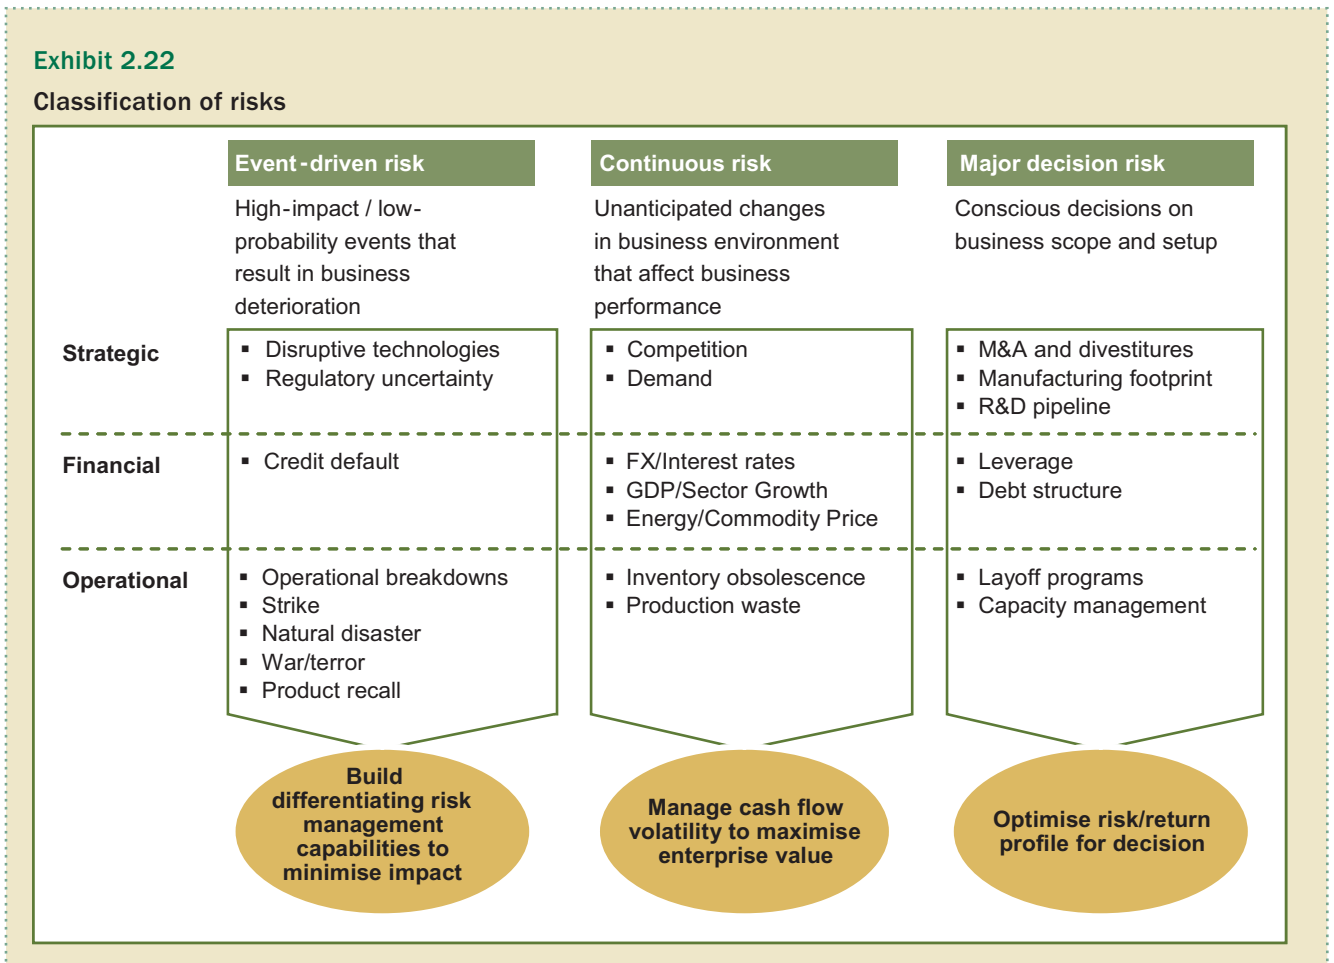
Exhibit 2.22

Classification of risks

| | Event-driven risk | Continuous risk | Major decision risk |
|---|---|---|---|
| | High-impact / low-probability events that result in business deterioration | Unanticipated changes in business environment that affect business performance | Conscious decisions on business scope and setup |
| Strategic | ▪ Disruptive technologies ▪ Regulatory uncertainty | ▪ Competition ▪ Demand | ▪ M&A and divestitures ▪ Manufacturing footprint ▪ R&D pipeline |
| Financial | ▪ Credit default | ▪ FX/Interest rates ▪ GDP/Sector Growth ▪ Energy/Commodity Price | ▪ Leverage ▪ Debt structure |
| Operational | ▪ Operational breakdowns ▪ Strike ▪ Natural disaster ▪ War/terror ▪ Product recall | ▪ Inventory obsolescence ▪ Production waste | ▪ Layoff programs ▪ Capacity management |
| | Build differentiating risk management capabilities to minimise impact | Manage cash flow volatility to maximise enterprise value | Optimise risk/return profile for decision |